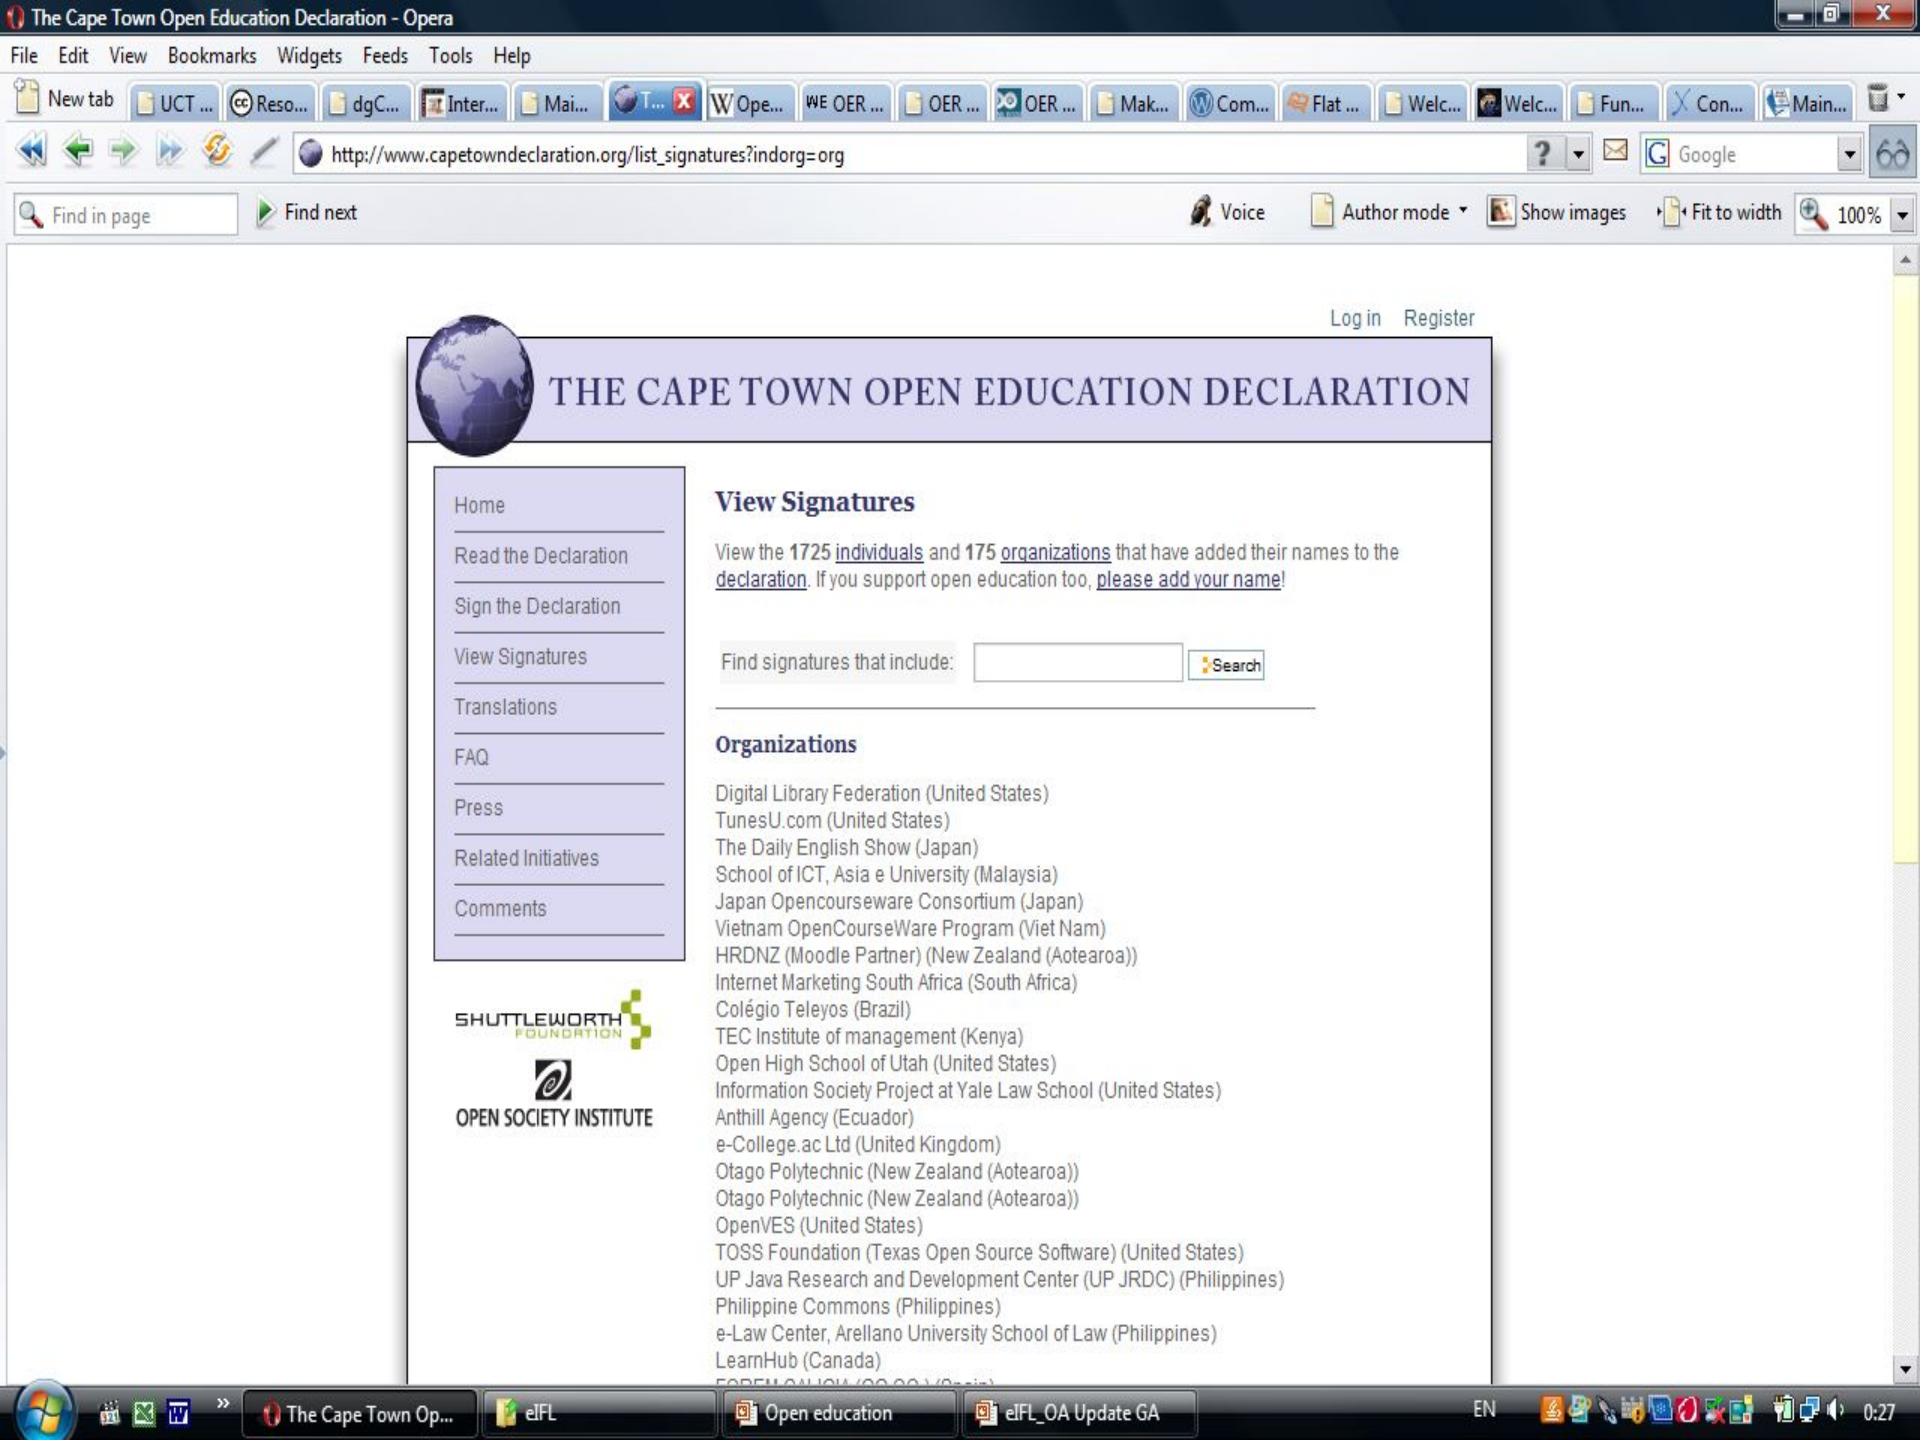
The Cape Town Open Education Declaration - Opera

File Edit View Bookmarks Widgets Feeds Tools Help

New tab | UCT ... | Reso... | dgC... | Inter... | Mai... | T... | Ope... | OER ... | OER ... | OER ... | Mak... | Com... | Flat ... | Welc... | Welc... | Fun... | Con... | Main...

http://www.capetowndeclaration.org/list_signatures?indorg=org

Google

Find in page | Find next | Voice | Author mode | Show images | Fit to width | 100%

Log in Register

THE CAPE TOWN OPEN EDUCATION DECLARATION

Home
Read the Declaration
Sign the Declaration
View Signatures
Translations
FAQ
Press
Related Initiatives
Comments

SHUTTLEWORTH FOUNDATION

OPEN SOCIETY INSTITUTE

View Signatures

View the 1725 individuals and 175 organizations that have added their names to the declaration. If you support open education too, please add your name!

Find signatures that include: Search

Organizations

Digital Library Federation (United States)
TunesU.com (United States)
The Daily English Show (Japan)
School of ICT, Asia e University (Malaysia)
Japan Opencourseware Consortium (Japan)
Vietnam OpenCourseWare Program (Viet Nam)
HRDNZ (Moodle Partner) (New Zealand (Aotearoa))
Internet Marketing South Africa (South Africa)
Colégio Teleyos (Brazil)
TEC Institute of management (Kenya)
Open High School of Utah (United States)
Information Society Project at Yale Law School (United States)
Anthill Agency (Ecuador)
e-College.ac Ltd (United Kingdom)
Otago Polytechnic (New Zealand (Aotearoa))
Otago Polytechnic (New Zealand (Aotearoa))
OpenVES (United States)
TOSS Foundation (Texas Open Source Software) (United States)
UP Java Research and Development Center (UP JRDC) (Philippines)
Philippine Commons (Philippines)
e-Law Center, Arellano University School of Law (Philippines)
LearnHub (Canada)
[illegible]

The Cape Town Op... | eIFL | Open education | eIFL_OA Update GA | EN | 0:27